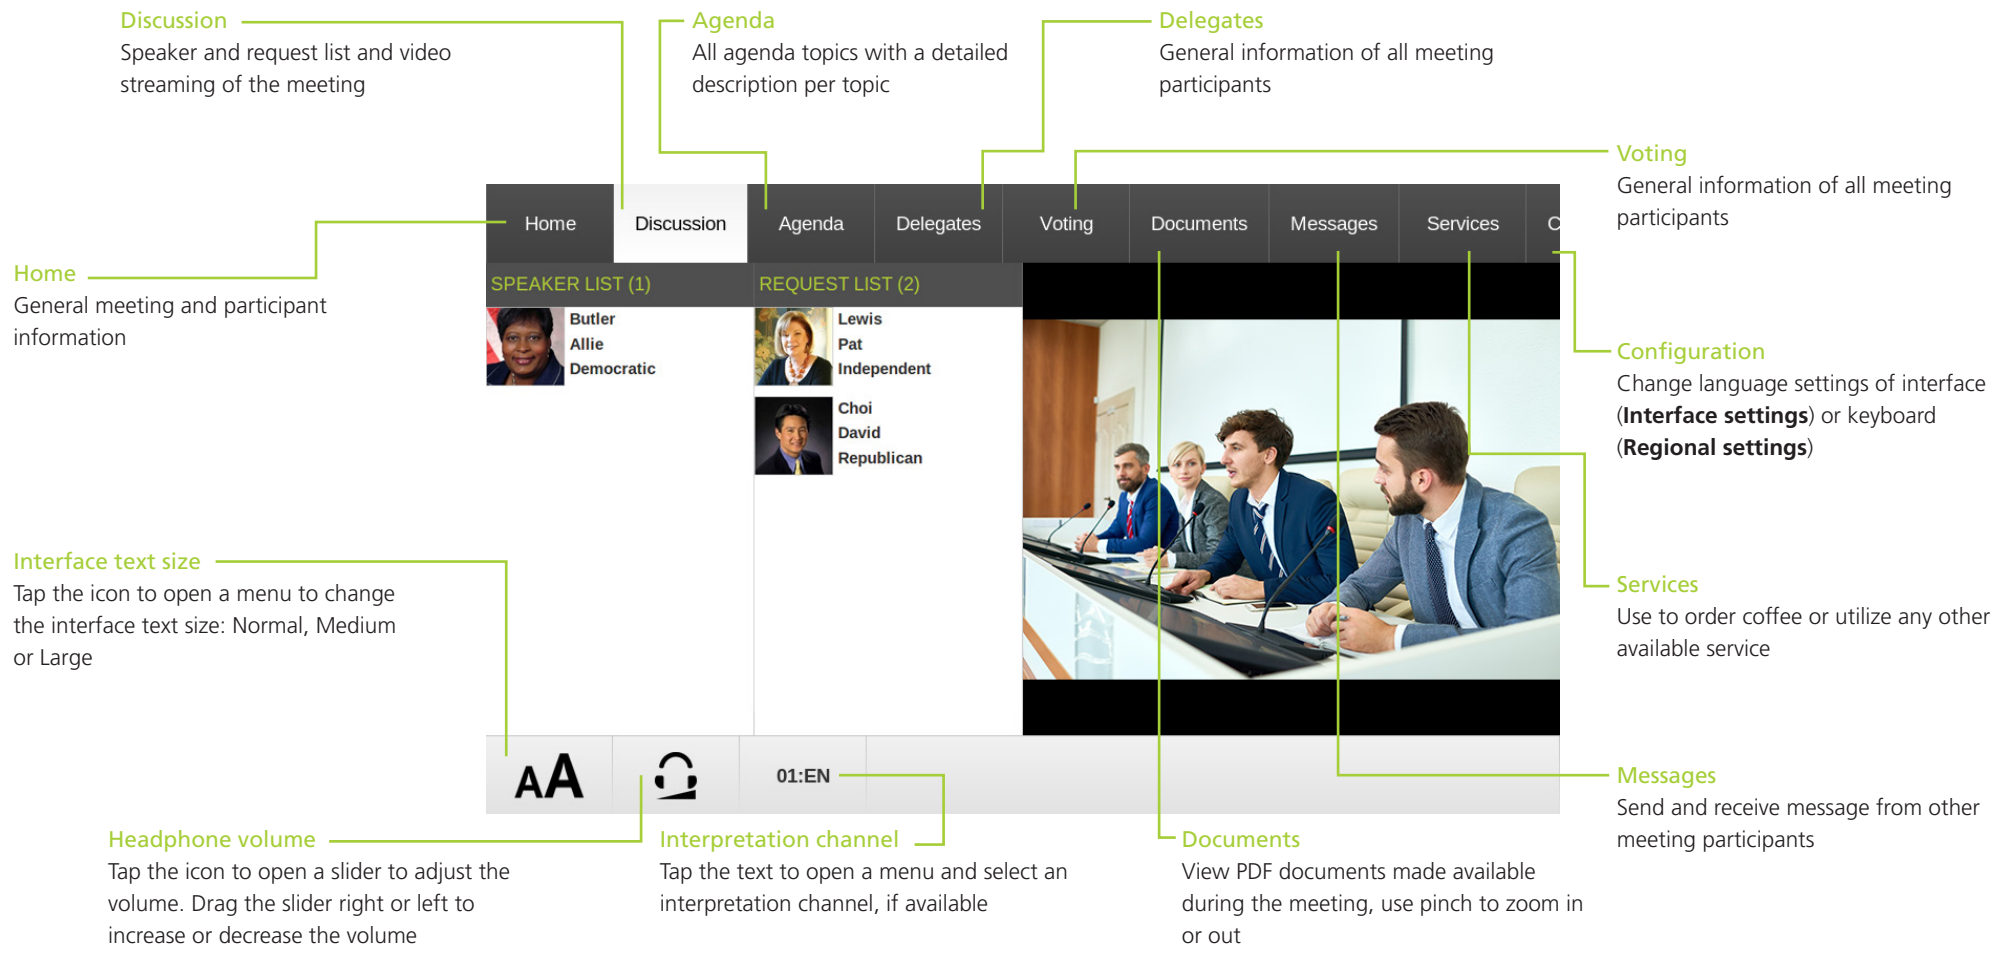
Discussion
Speaker and request list and video streaming of the meeting

Agenda
All agenda topics with a detailed description per topic

Delegates
General information of all meeting participants

Voting
General information of all meeting participants

Home
General meeting and participant information

Home | Discussion | Agenda | Delegates | Voting | Documents | Messages | Services | C

SPEAKER LIST (1)
Butler
Allie
Democratic

REQUEST LIST (2)
Lewis
Pat
Independent

Choi
David
Republican

Configuration
Change language settings of interface (**Interface settings**) or keyboard (**Regional settings**)

Interface text size
Tap the icon to open a menu to change the interface text size: Normal, Medium or Large

Services
Use to order coffee or utilize any other available service

AA
01:EN

Messages
Send and receive message from other meeting participants

Headphone volume
Tap the icon to open a slider to adjust the volume. Drag the slider right or left to increase or decrease the volume

Interpretation channel
Tap the text to open a menu and select an interpretation channel, if available

Documents
View PDF documents made available during the meeting, use pinch to zoom in or out